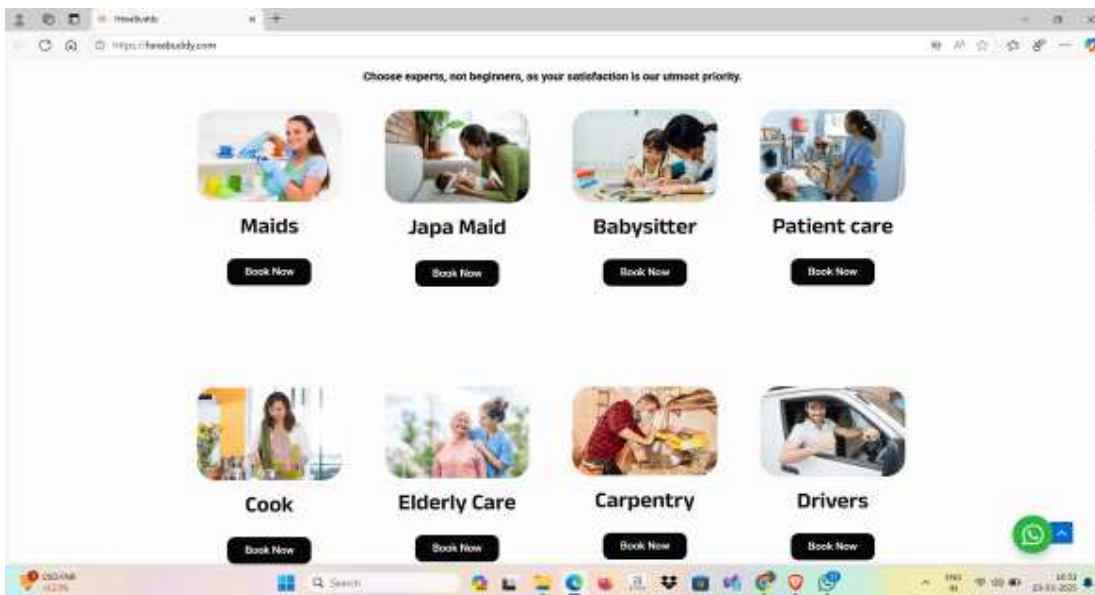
Hirebuddy

https://hirebuddy.com

Choose experts, not beginners, as your satisfaction is our utmost priority.

Maids

Book Now

Japa Maid

Book Now

Babysitter

Book Now

Patient care

Book Now

Cook

Book Now

Elderly Care

Book Now

Carpentry

Book Now

Drivers

Book Now

USD/INR

Search

ENG
IN